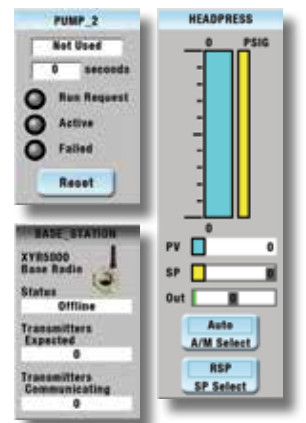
PUMP_2
Not Used
0 seconds
Run Request
Active
Failed
Reset

BASE_STATION
XYR5000 Base Radio
Status
Offline
Transmitters Expected
0
Transmitters Communicating
0

HEADPRESS
0 PSIG
0
PV 0
SP 0
Out
Auto
A/M Select
RSP
SP Select